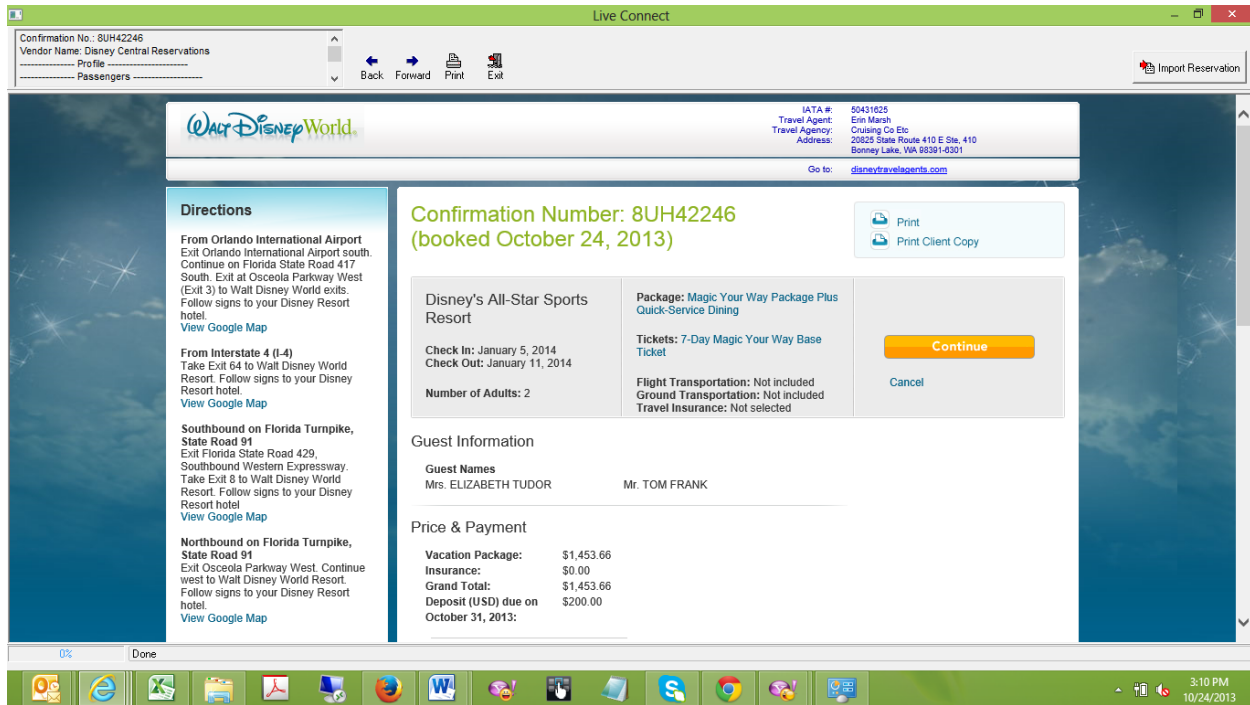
Live Connect

Confirmation No.: 8UH42246
Vendor Name: Disney Central Reservations
--------------- Profile ----------------------
--------------- Passengers -------------------

Back Forward Print Exit

Import Reservation

Walt Disney World

| | |
|---|---|
| IATA #: | 50431625 |
| Travel Agent: | Erin Marsh |
| Travel Agency: | Cruising Co Etc |
| Address: | 20825 State Route 410 E Ste, 410 Bonney Lake, WA 98391-6301 |
| Go to: | disneytravelagents.com |

Directions

From Orlando International Airport
Exit Orlando International Airport south. Continue on Florida State Road 417 South. Exit at Osceola Parkway West (Exit 3) to Walt Disney World exits. Follow signs to your Disney Resort hotel.
View Google Map

From Interstate 4 (I-4)
Take Exit 64 to Walt Disney World Resort. Follow signs to your Disney Resort hotel.
View Google Map

Southbound on Florida Turnpike, State Road 91
Exit Florida State Road 429, Southbound Western Expressway. Take Exit 8 to Walt Disney World Resort. Follow signs to your Disney Resort hotel
View Google Map

Northbound on Florida Turnpike, State Road 91
Exit Osceola Parkway West. Continue west to Walt Disney World Resort. Follow signs to your Disney Resort hotel.
View Google Map

Confirmation Number: 8UH42246
(booked October 24, 2013)

Print
Print Client Copy

Disney's All-Star Sports Resort

Check In: January 5, 2014
Check Out: January 11, 2014

Number of Adults: 2

Package: Magic Your Way Package Plus Quick-Service Dining

Tickets: 7-Day Magic Your Way Base Ticket

Flight Transportation: Not included
Ground Transportation: Not included
Travel Insurance: Not selected

Continue

Cancel

Guest Information

Guest Names
Mrs. ELIZABETH TUDOR Mr. TOM FRANK

Price & Payment

| | |
|---|---|
| Vacation Package: | $1,453.66 |
| Insurance: | $0.00 |
| Grand Total: | $1,453.66 |
| Deposit (USD) due on October 31, 2013: | $200.00 |

0% Done

3:10 PM
10/24/2013